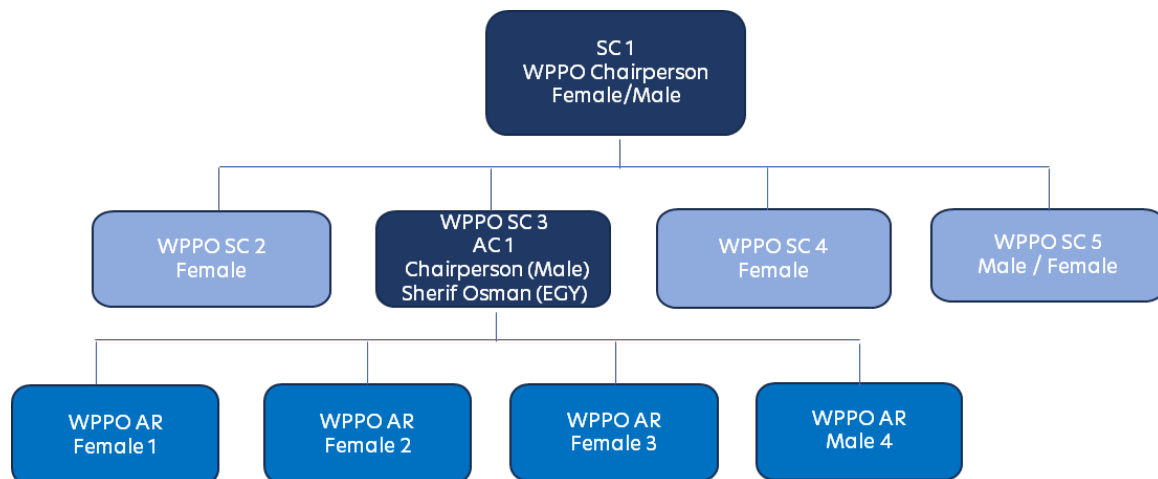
SC 1
WPPO Chairperson
Female/Male

WPPO SC 2
Female

WPPO SC 3
AC 1
Chairperson (Male)
Sherif Osman (EGY)

WPPO SC 4
Female

WPPO SC 5
Male / Female

WPPO AR
Female 1

WPPO AR
Female 2

WPPO AR
Female 3

WPPO AR
Male 4